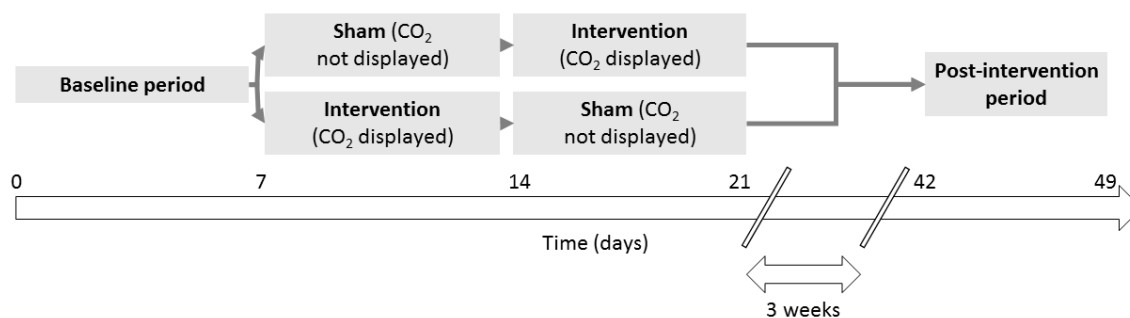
Baseline period

Sham ($CO_2$ not displayed)

Intervention ($CO_2$ displayed)

Intervention ($CO_2$ displayed)

Sham ($CO_2$ not displayed)

Post-intervention period

0

7

14

21

42

49

Time (days)

3 weeks